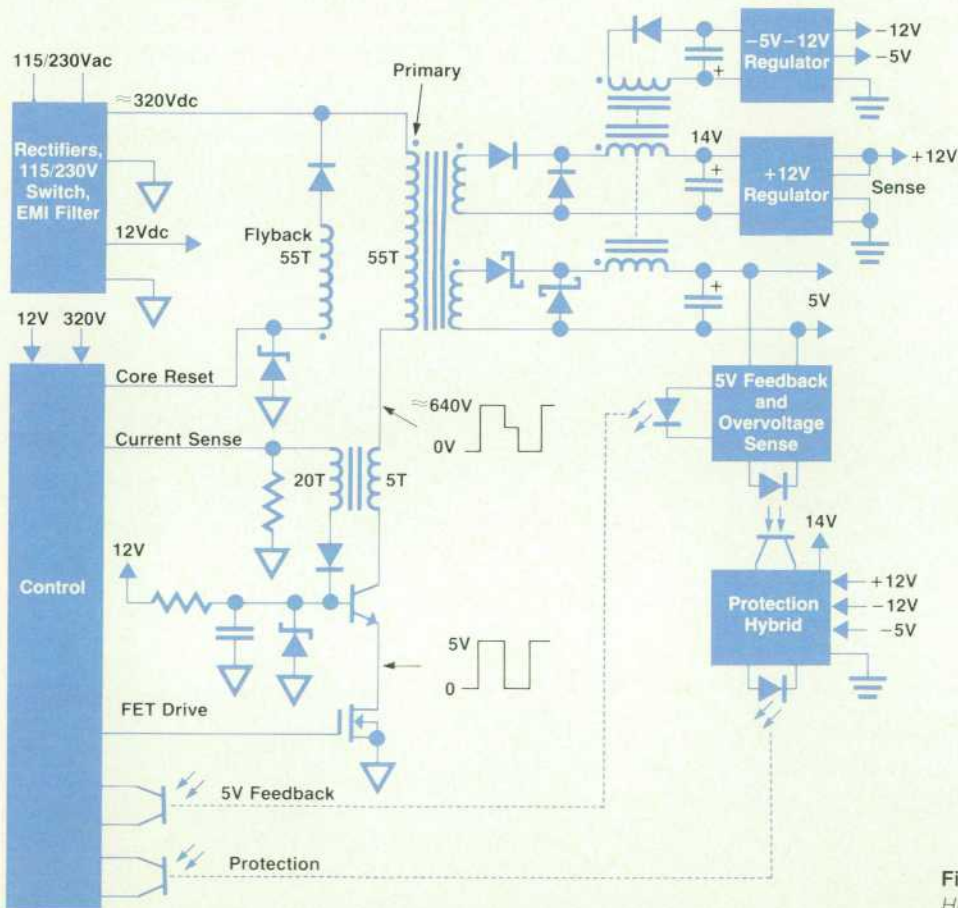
115/230Vac

≈320Vdc

Rectifiers, 115/230V Switch, EMI Filter

12Vdc

12V 320V

Control

Core Reset

Current Sense

12V

FET Drive

5V Feedback

Protection

Flyback 55T

55T

Primary

≈640V

0V

20T

5T

5V

0

-5V-12V Regulator

-12V

-5V

14V

+12V Regulator

+12V

Sense

5V

5V Feedback and Overvoltage Sense

14V

Protection Hybrid

+12V

-12V

-5V

Fi

H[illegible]